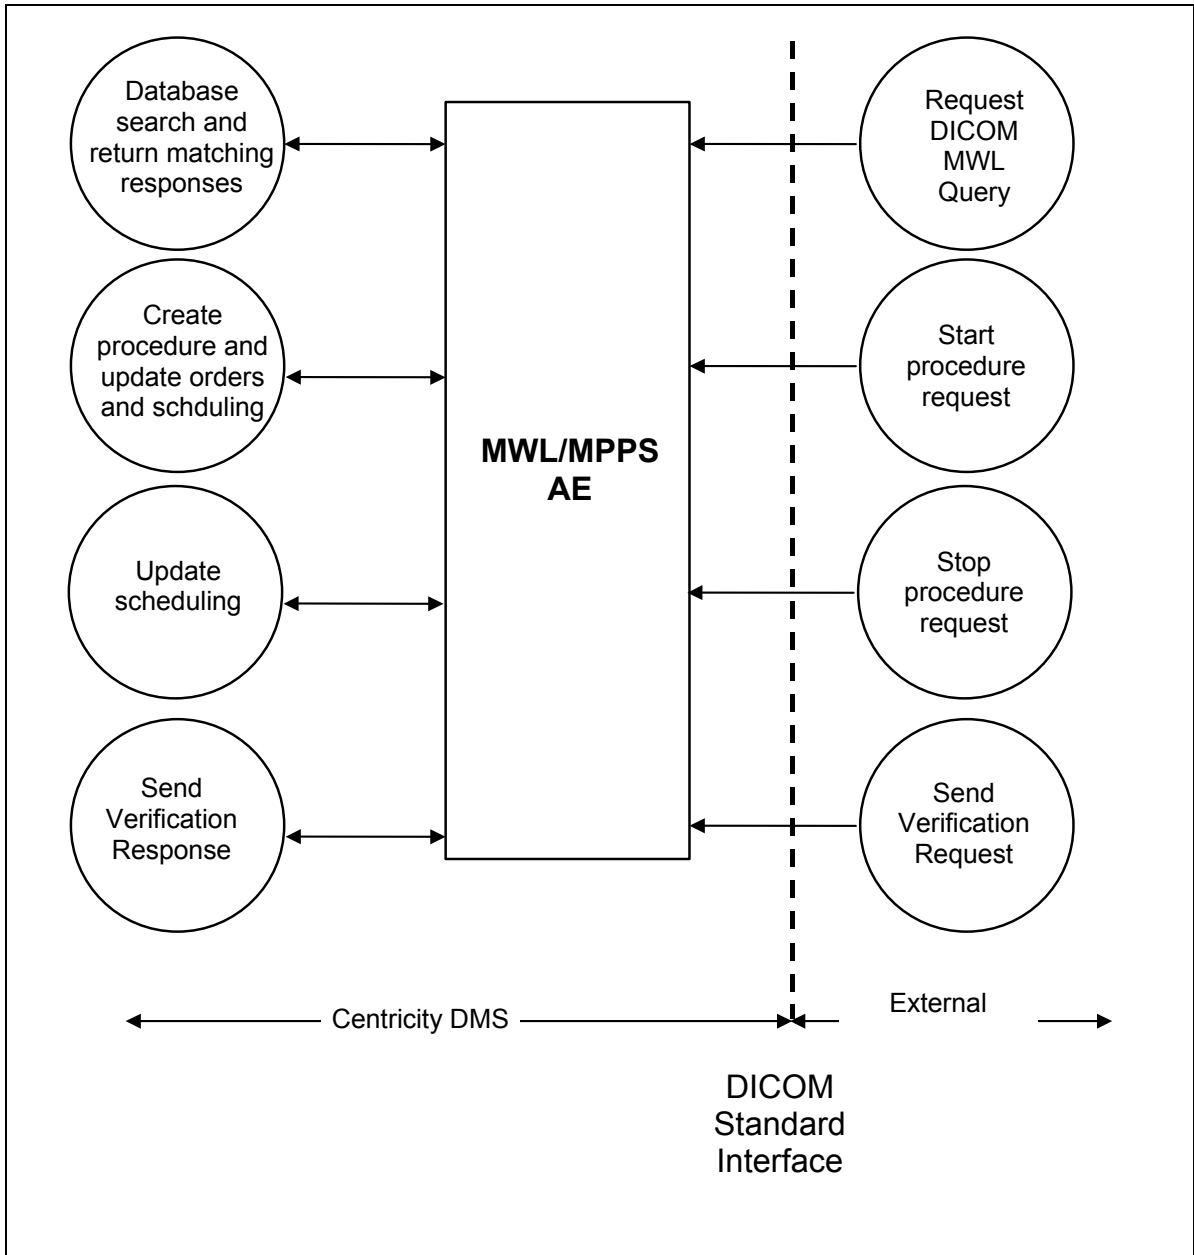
Database search and return matching responses

Create procedure and update orders and schduling

Update scheduling

Send Verification Response

MWL/MPPS AE

Request DICOM MWL Query

Start procedure request

Stop procedure request

Send Verification Request

Centricity DMS

External

DICOM Standard Interface